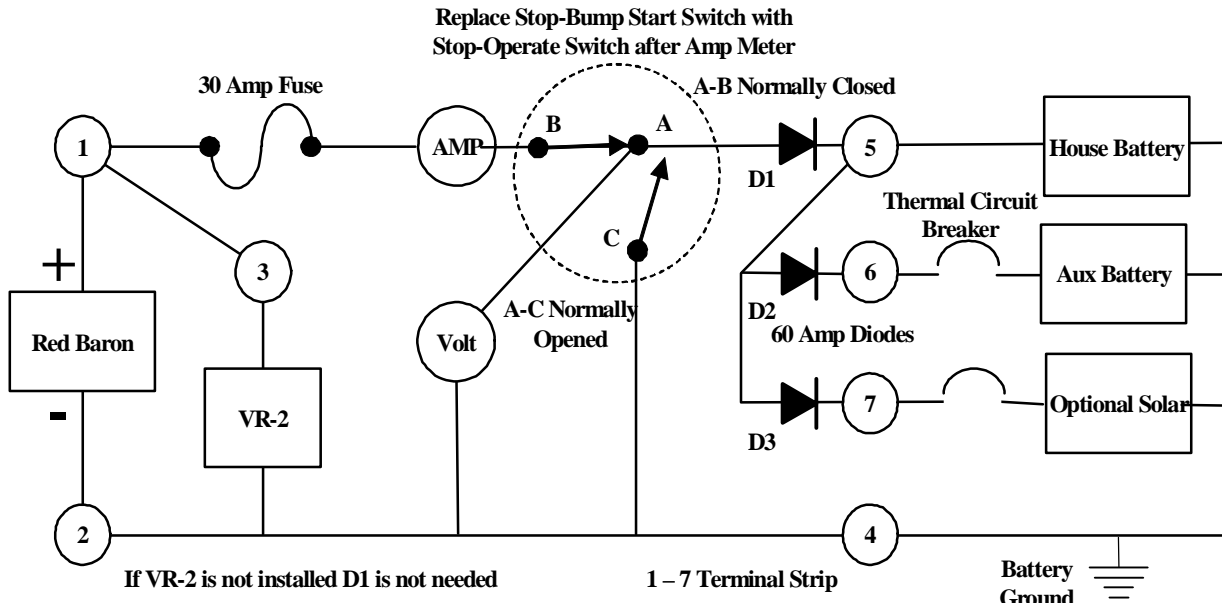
Replace Stop-Bump Start Switch with Stop-Operate Switch after Amp Meter

30 Amp Fuse

A-B Normally Closed

1

AMP

B

A

D1

5

House Battery

Thermal Circuit Breaker

C

+

3

6

Aux Battery

D2

A-C Normally Opened

Red Baron

Volt

60 Amp Diodes

-

VR-2

7

Optional Solar

D3

2

4

If VR-2 is not installed D1 is not needed

1 – 7 Terminal Strip

Battery Ground